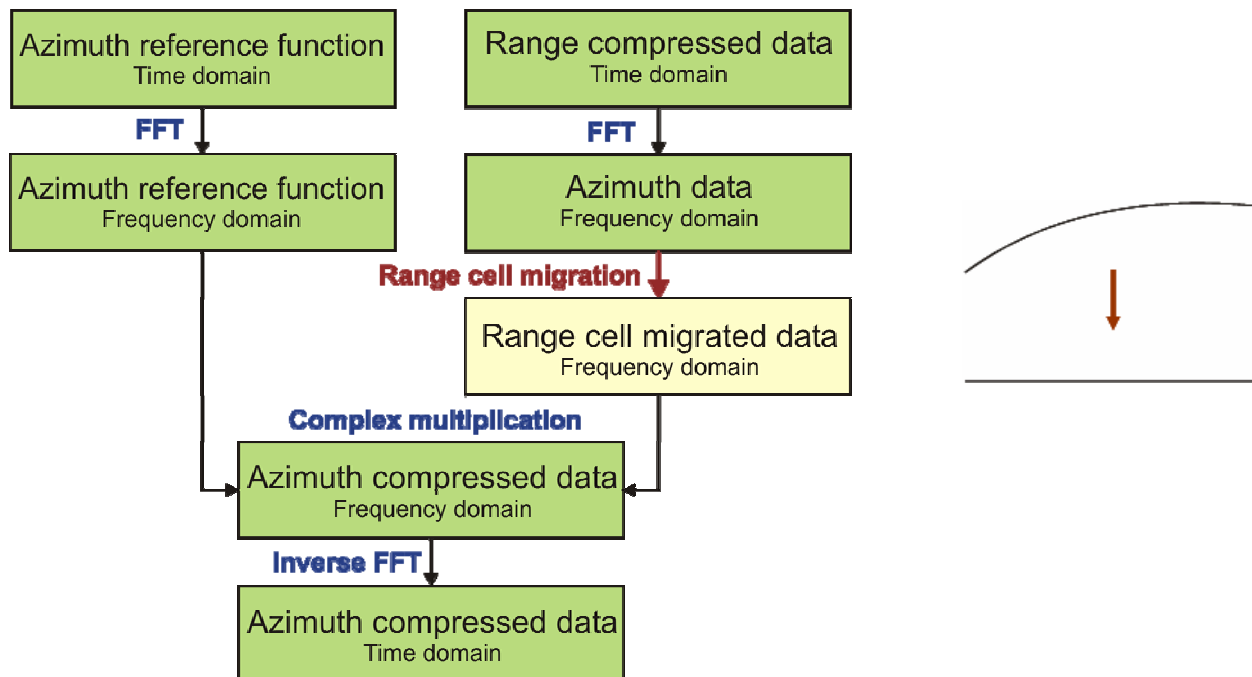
Azimuth reference function
Time domain

FFT

Azimuth reference function
Frequency domain

Range compressed data
Time domain

FFT

Azimuth data
Frequency domain

Range cell migration

Range cell migrated data
Frequency domain

Complex multiplication

Azimuth compressed data
Frequency domain

Inverse FFT

Azimuth compressed data
Time domain